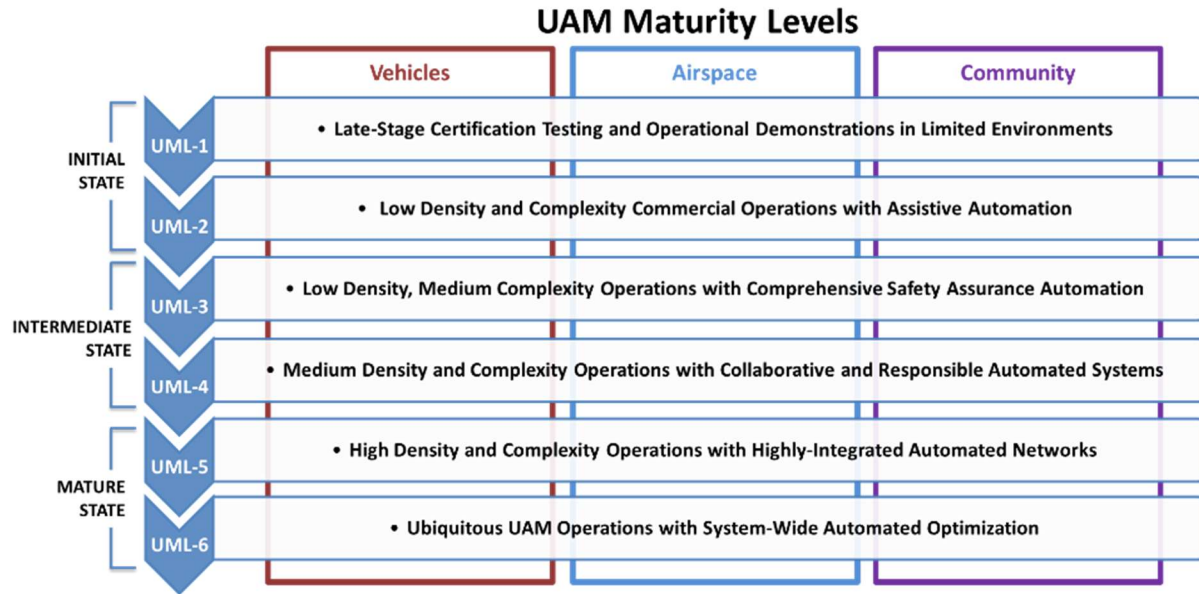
UAM Maturity Levels

Vehicles

Airspace

Community

INITIAL STATE

UML-1

• Late-Stage Certification Testing and Operational Demonstrations in Limited Environments

UML-2

• Low Density and Complexity Commercial Operations with Assistive Automation

INTERMEDIATE STATE

UML-3

• Low Density, Medium Complexity Operations with Comprehensive Safety Assurance Automation

UML-4

• Medium Density and Complexity Operations with Collaborative and Responsible Automated Systems

MATURE STATE

UML-5

• High Density and Complexity Operations with Highly-Integrated Automated Networks

UML-6

• Ubiquitous UAM Operations with System-Wide Automated Optimization